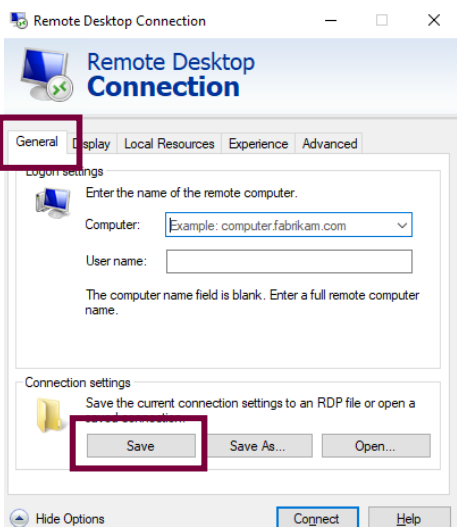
Remote Desktop Connection

Remote Desktop
Connection

General
Display
Local Resources
Experience
Advanced

Logon settings

Enter the name of the remote computer.

Computer: Example: computer.fabrikam.com

User name:

The computer name field is blank. Enter a full remote computer name.

Connection settings

Save the current connection settings to an RDP file or open a saved connection.

Save
Save As...
Open...

Hide Options
Connect
Help